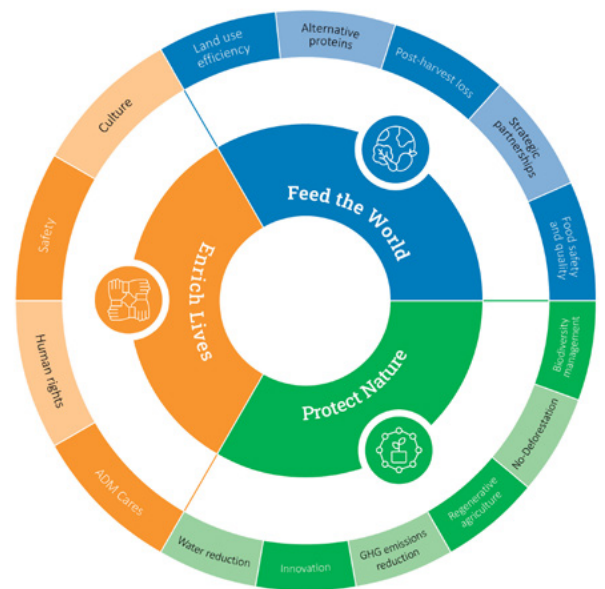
Feed the World

Land use efficiency

Alternative proteins

Post-harvest loss

Strategic partnerships

Food safety and quality

Protect Nature

Biodiversity management

No Deforestation

Regenerative agriculture

GHG emissions reduction

Innovation

Water reduction

Enrich Lives

ADM Cares

Human rights

Safety

Culture